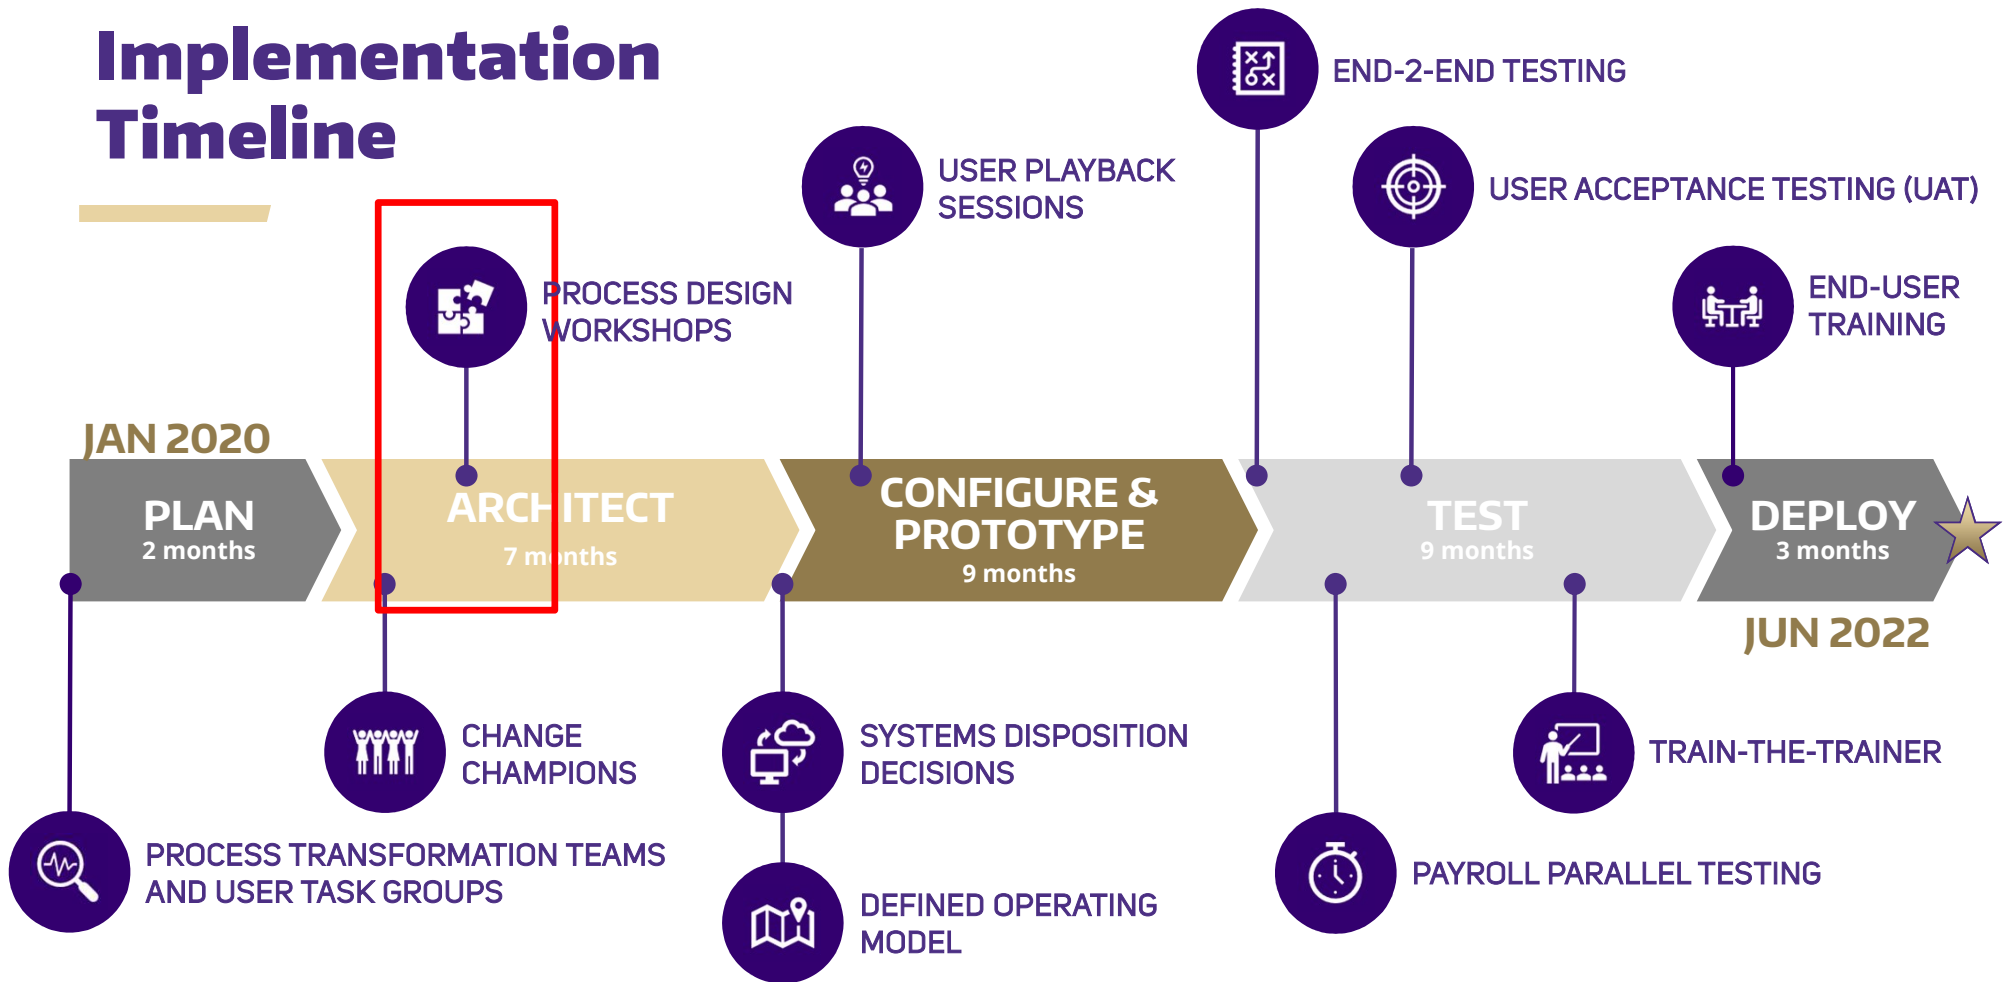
Implementation Timeline

END-2-END TESTING

USER PLAYBACK SESSIONS

USER ACCEPTANCE TESTING (UAT)

PROCESS DESIGN WORKSHOPS

END-USER TRAINING

JAN 2020

PLAN
2 months

ARCHITECT
7 months

CONFIGURE & PROTOTYPE
9 months

TEST
9 months

DEPLOY
3 months

JUN 2022

CHANGE CHAMPIONS

SYSTEMS DISPOSITION DECISIONS

TRAIN-THE-TRAINER

PROCESS TRANSFORMATION TEAMS AND USER TASK GROUPS

PAYROLL PARALLEL TESTING

DEFINED OPERATING MODEL